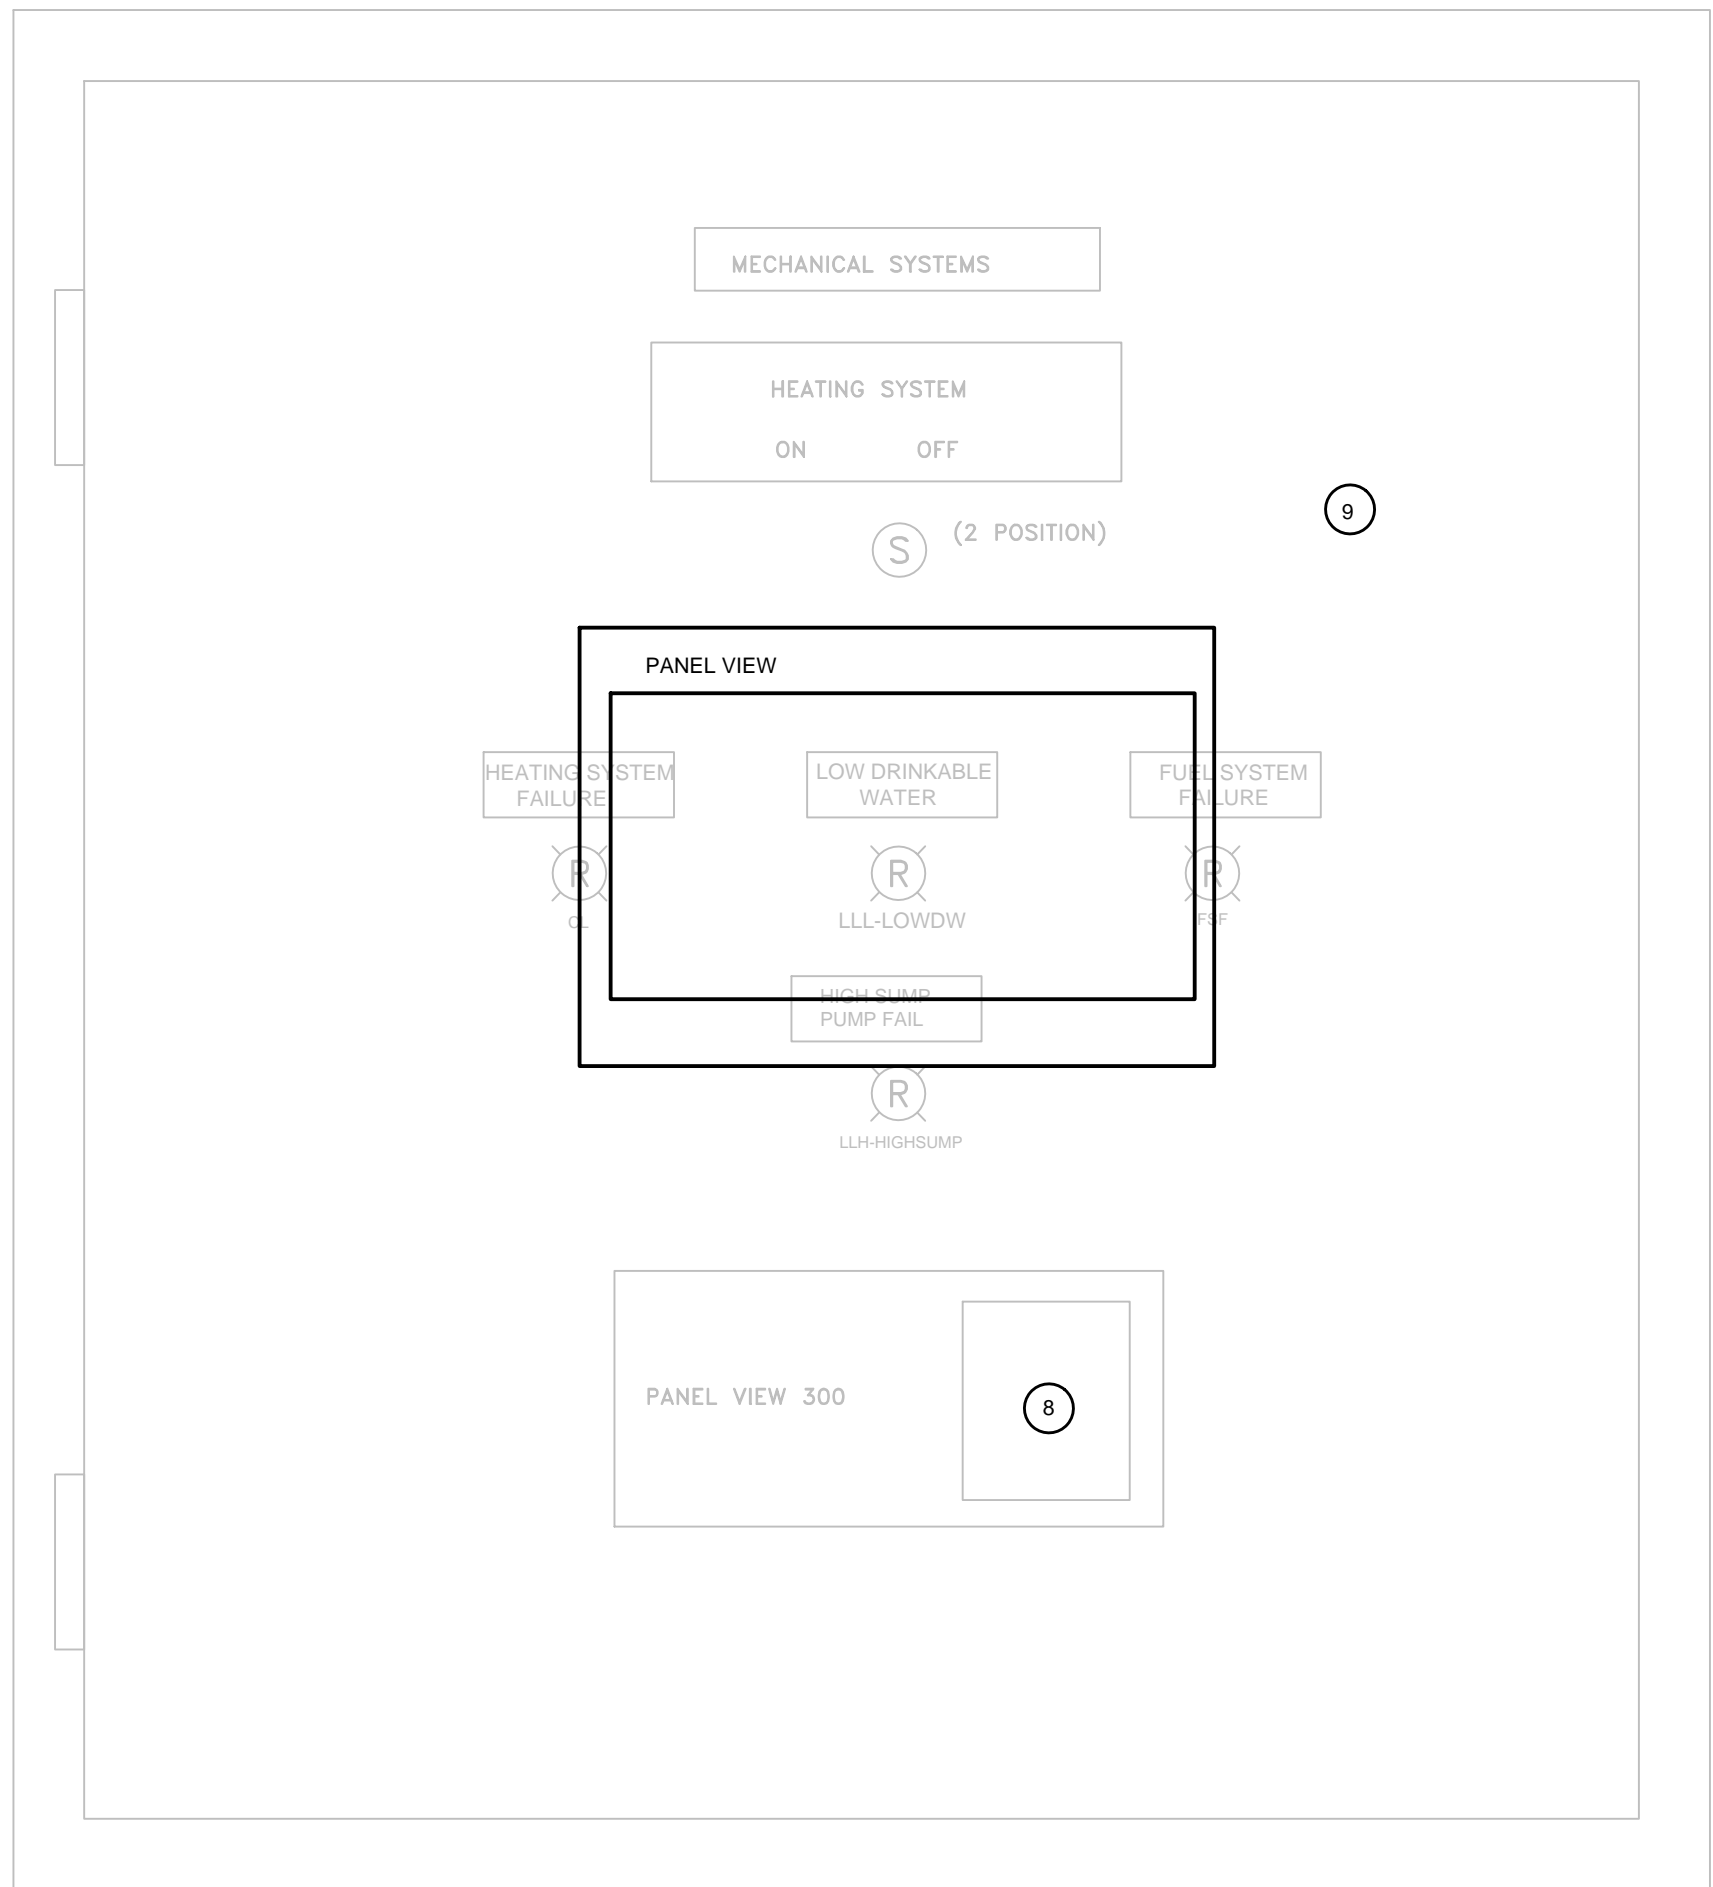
MECHANICAL SYSTEMS

HEATING SYSTEM

ON OFF

9

S (2 POSITION)

PANEL VIEW

HEATING SYSTEM FAILURE

LOW DRINKABLE WATER

FUEL SYSTEM FAILURE

R

R

R

OL

LLL-LOWDW

FSF

HIGH SUMP PUMP FAIL

R

LLH-HIGHSUMP

PANEL VIEW 300

8